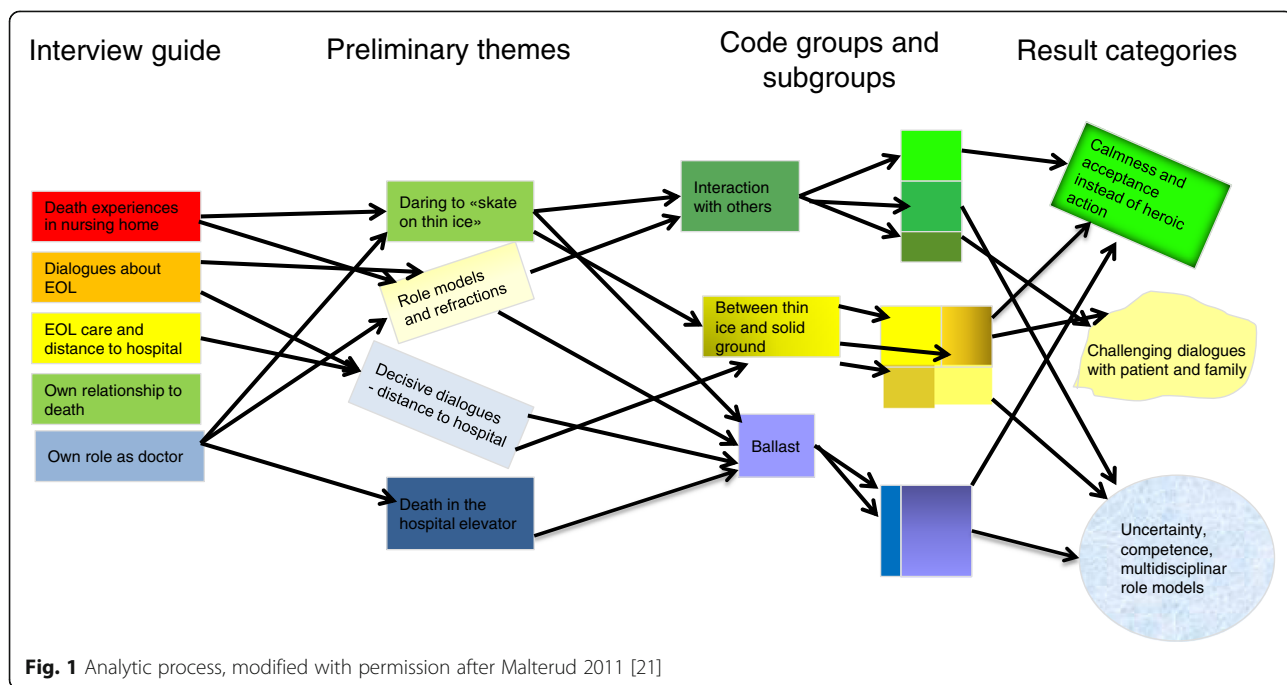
Interview guide

Preliminary themes

Code groups and subgroups

Result categories

Death experiences in nursing home

Dialogues about EOL

EOL care and distance to hospital

Own relationship to death

Own role as doctor

Daring to «skate on thin ice»

Role models and refractions

Decisive dialogues - distance to hospital

Death in the hospital elevator

Interaction with others

Between thin ice and solid ground

Ballast

Calmness and acceptance instead of heroic action

Challenging dialogues with patient and family

Uncertainty, competence, multidisciplinar role models

**Fig. 1** Analytic process, modified with permission after Malterud 2011 [21]